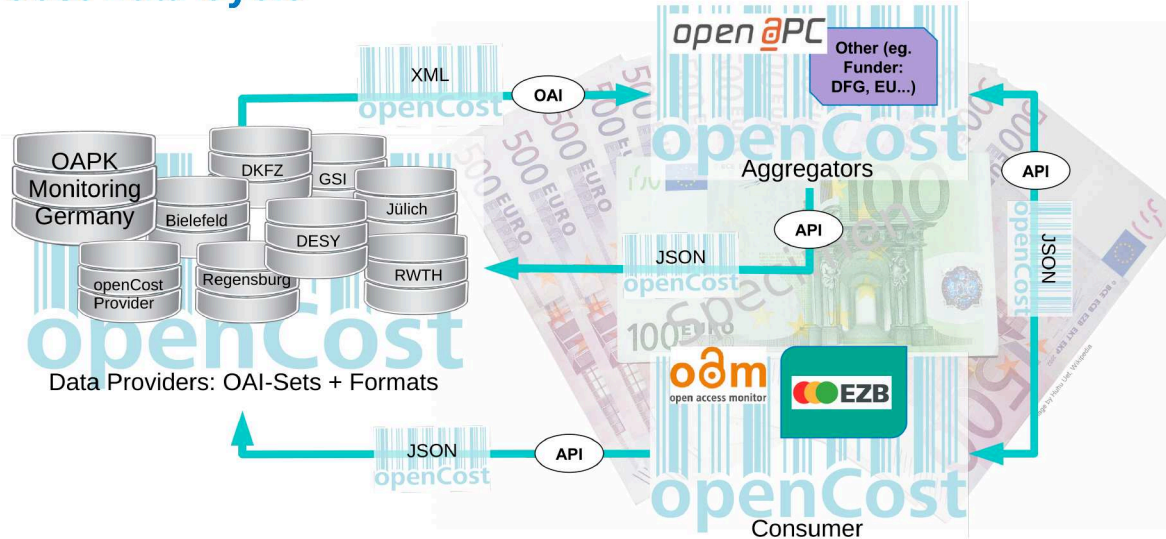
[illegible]

XML

OAI

open APC

Other (eg. Funder: DFG, EU...)

openCost

OAPK Monitoring Germany

DKFZ

GSI

Bielefeld

Jülich

DESY

openCost Provider

Regensburg

RWTH

openCost

Aggregators

API

API

JSON

openCost

JSON

openCost

openCost

Data Providers: OAI-Sets + Formats

oam
open access monitor

EZB

JSON

API

openCost

openCost

Consumer